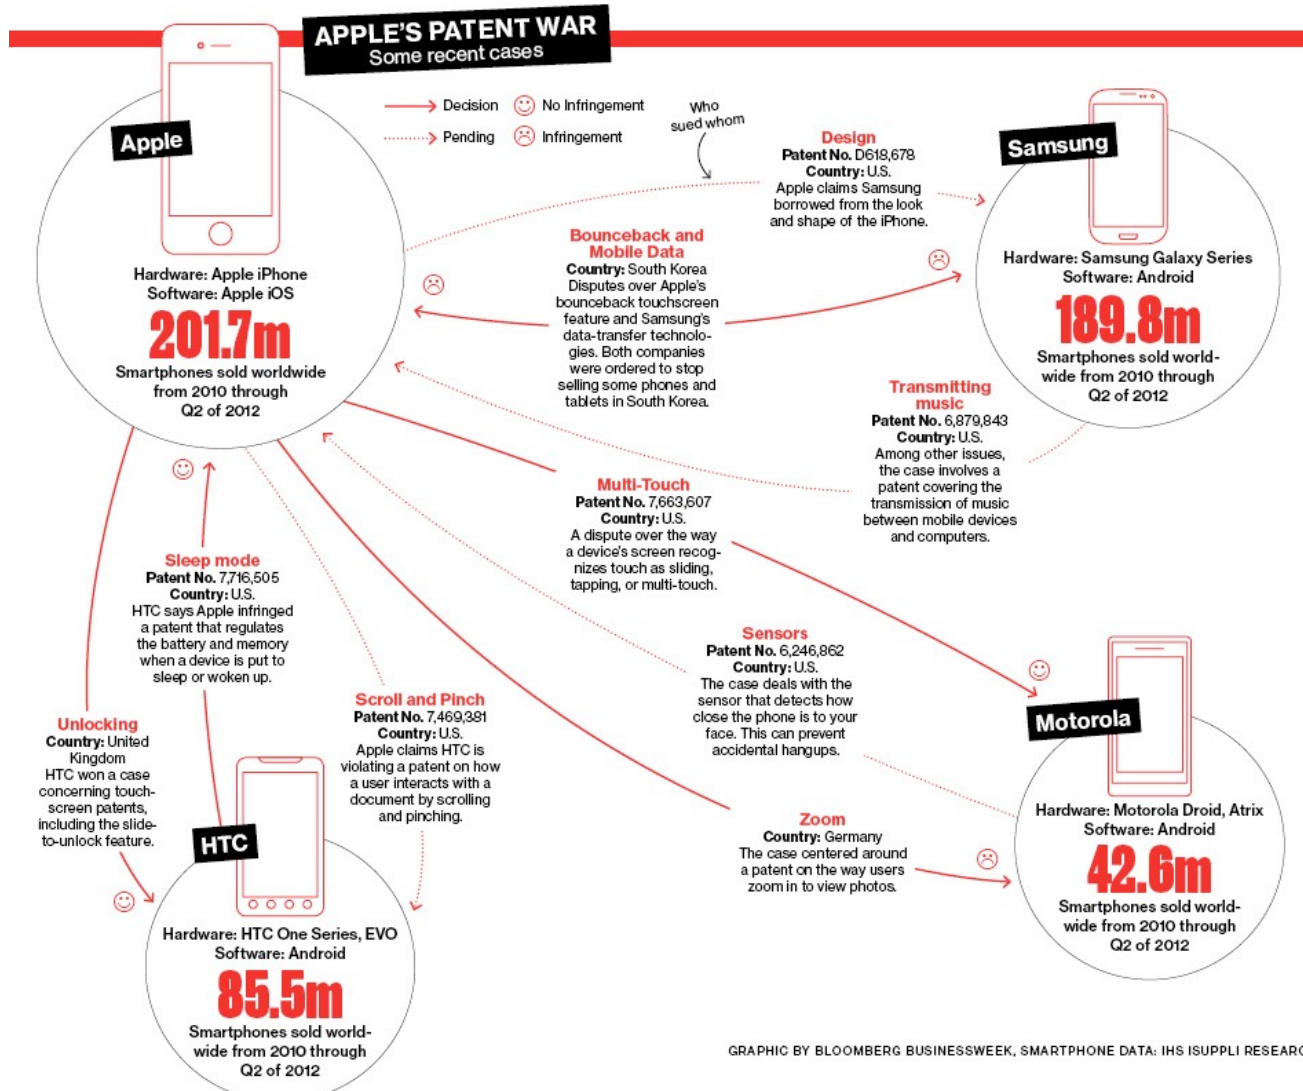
APPLE'S PATENT WAR
Some recent cases

Decision
Pending
No Infringement
Infringement
Who sued whom

Apple
Hardware: Apple iPhone
Software: Apple iOS
201.7m
Smartphones sold worldwide from 2010 through Q2 of 2012

Design
Patent No. D618,678
Country: U.S.
Apple claims Samsung borrowed from the look and shape of the iPhone.

Samsung
Hardware: Samsung Galaxy Series
Software: Android
189.8m
Smartphones sold worldwide from 2010 through Q2 of 2012

Bounceback and Mobile Data
Country: South Korea
Disputes over Apple's bounceback touchscreen feature and Samsung's data-transfer technologies. Both companies were ordered to stop selling some phones and tablets in South Korea.

Transmitting music
Patent No. 6,879,843
Country: U.S.
Among other issues, the case involves a patent covering the transmission of music between mobile devices and computers.

Multi-Touch
Patent No. 7,663,607
Country: U.S.
A dispute over the way a device's screen recognizes touch as sliding, tapping, or multi-touch.

Sleep mode
Patent No. 7,716,505
Country: U.S.
HTC says Apple infringed a patent that regulates the battery and memory when a device is put to sleep or woken up.

Sensors
Patent No. 6,246,862
Country: U.S.
The case deals with the sensor that detects how close the phone is to your face. This can prevent accidental hangups.

Motorola
Hardware: Motorola Droid, Atrix
Software: Android
42.6m
Smartphones sold worldwide from 2010 through Q2 of 2012

Unlocking
Country: United Kingdom
HTC won a case concerning touchscreen patents, including the slide-to-unlock feature.

Scroll and Pinch
Patent No. 7,469,381
Country: U.S.
Apple claims HTC is violating a patent on how a user interacts with a document by scrolling and pinching.

Zoom
Country: Germany
The case centered around a patent on the way users zoom in to view photos.

HTC
Hardware: HTC One Series, EVO
Software: Android
85.5m
Smartphones sold worldwide from 2010 through Q2 of 2012

GRAPHIC BY BLOOMBERG BUSINESSWEEK, SMARTPHONE DATA: IHS ISUPPLI RESEARC